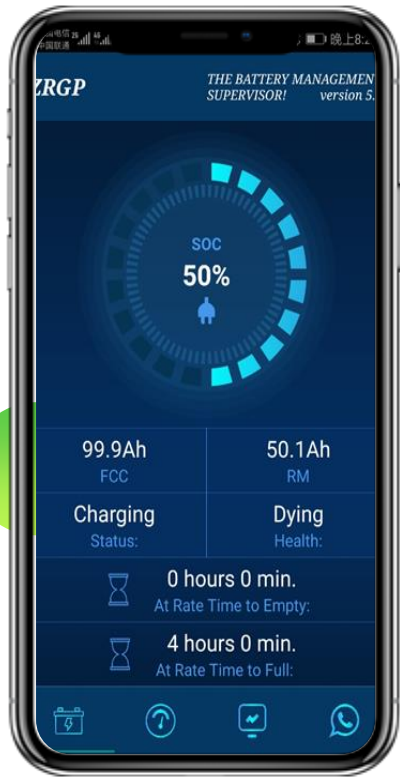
中国电信 中国联通 晚上8:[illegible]

ZRGP

THE BATTERY MANAGEMEN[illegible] SUPERVISOR! version 5.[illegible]

SOC
50%

| 99.9Ah FCC | 50.1Ah RM |
|---|---|
| Charging Status: | Dying Health: |

0 hours 0 min.
At Rate Time to Empty:

4 hours 0 min.
At Rate Time to Full: